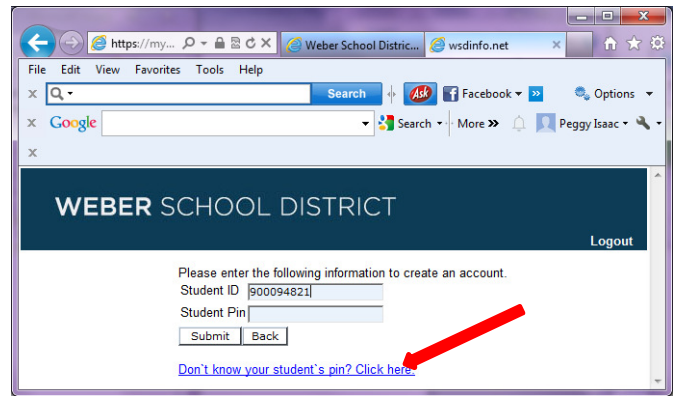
https://my... Weber School Distric... wsdinfo.net

File Edit View Favorites Tools Help

Search Facebook Options

Google Search More Peggy Isaac

WEBER SCHOOL DISTRICT

Logout

Please enter the following information to create an account.

Student ID 900094821

Student Pin

Submit Back

Don`t know your student`s pin? Click here.